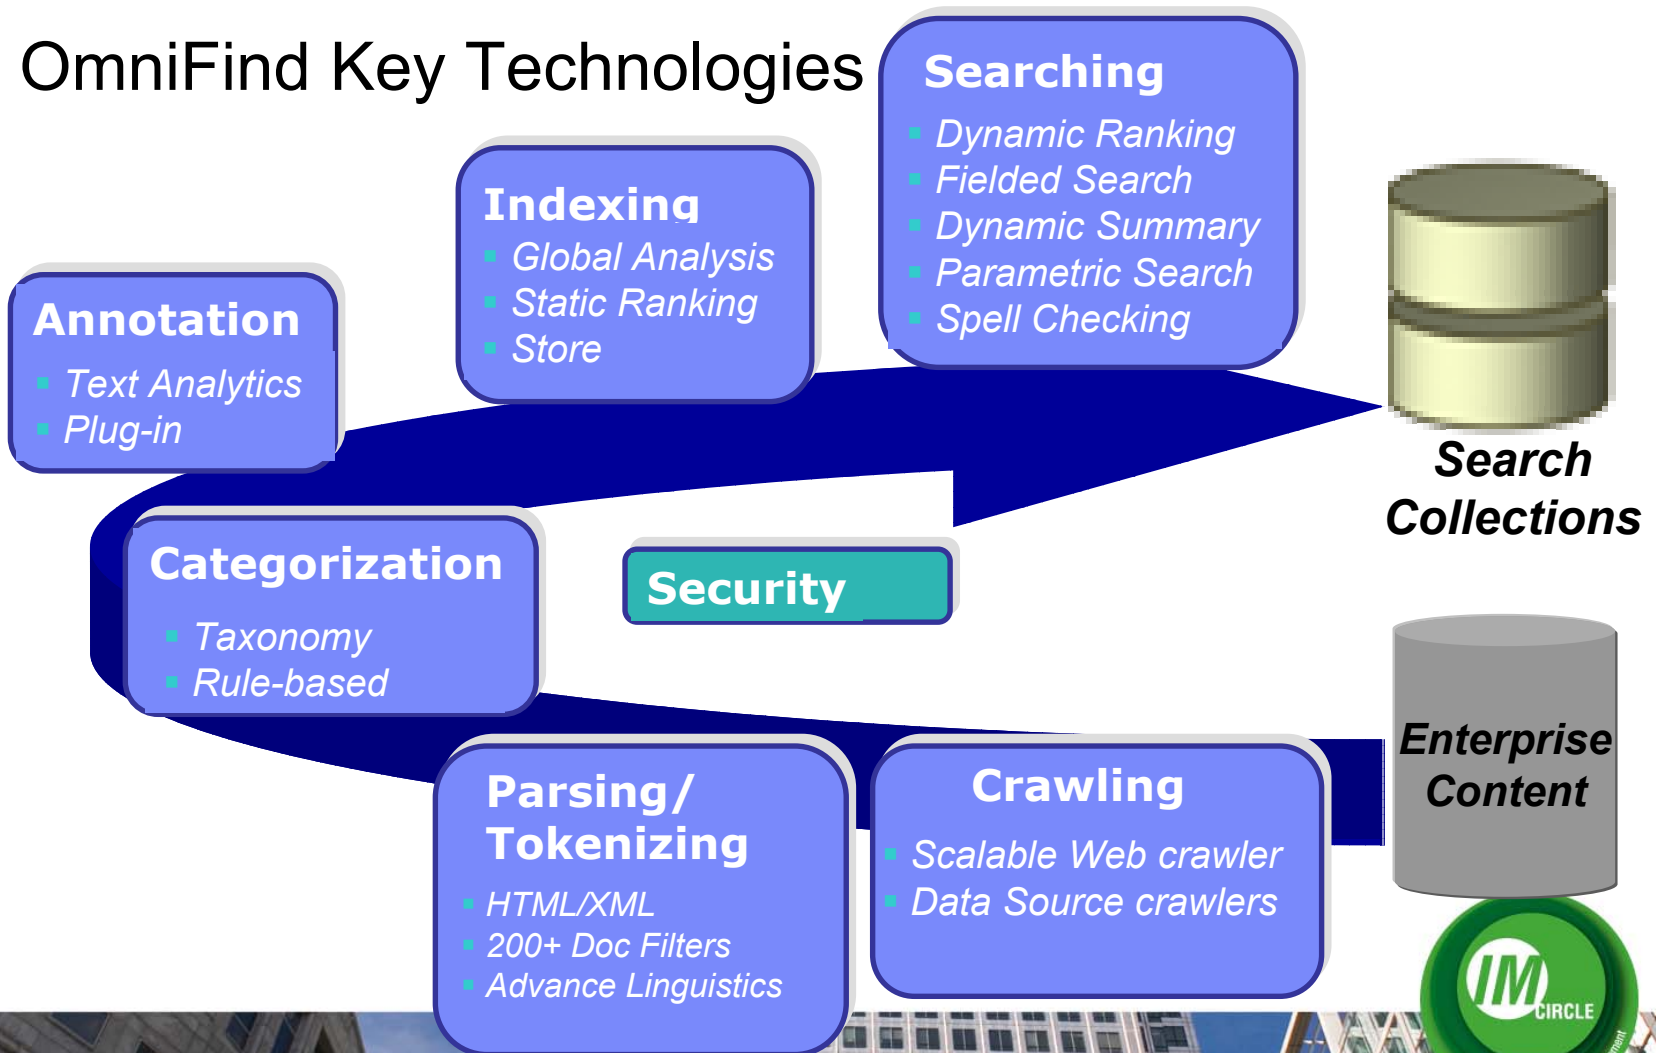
OmniFind Key Technologies

Searching
Dynamic Ranking
Fielded Search
Dynamic Summary
Parametric Search
Spell Checking

Indexing
Global Analysis
Static Ranking
Store

Annotation
Text Analytics
Plug-in

Search Collections

Categorization
Taxonomy
Rule-based

Security

Enterprise Content

Parsing/ Tokenizing
HTML/XML
200+ Doc Filters
Advance Linguistics

Crawling
Scalable Web crawler
Data Source crawlers

IM CIRCLE